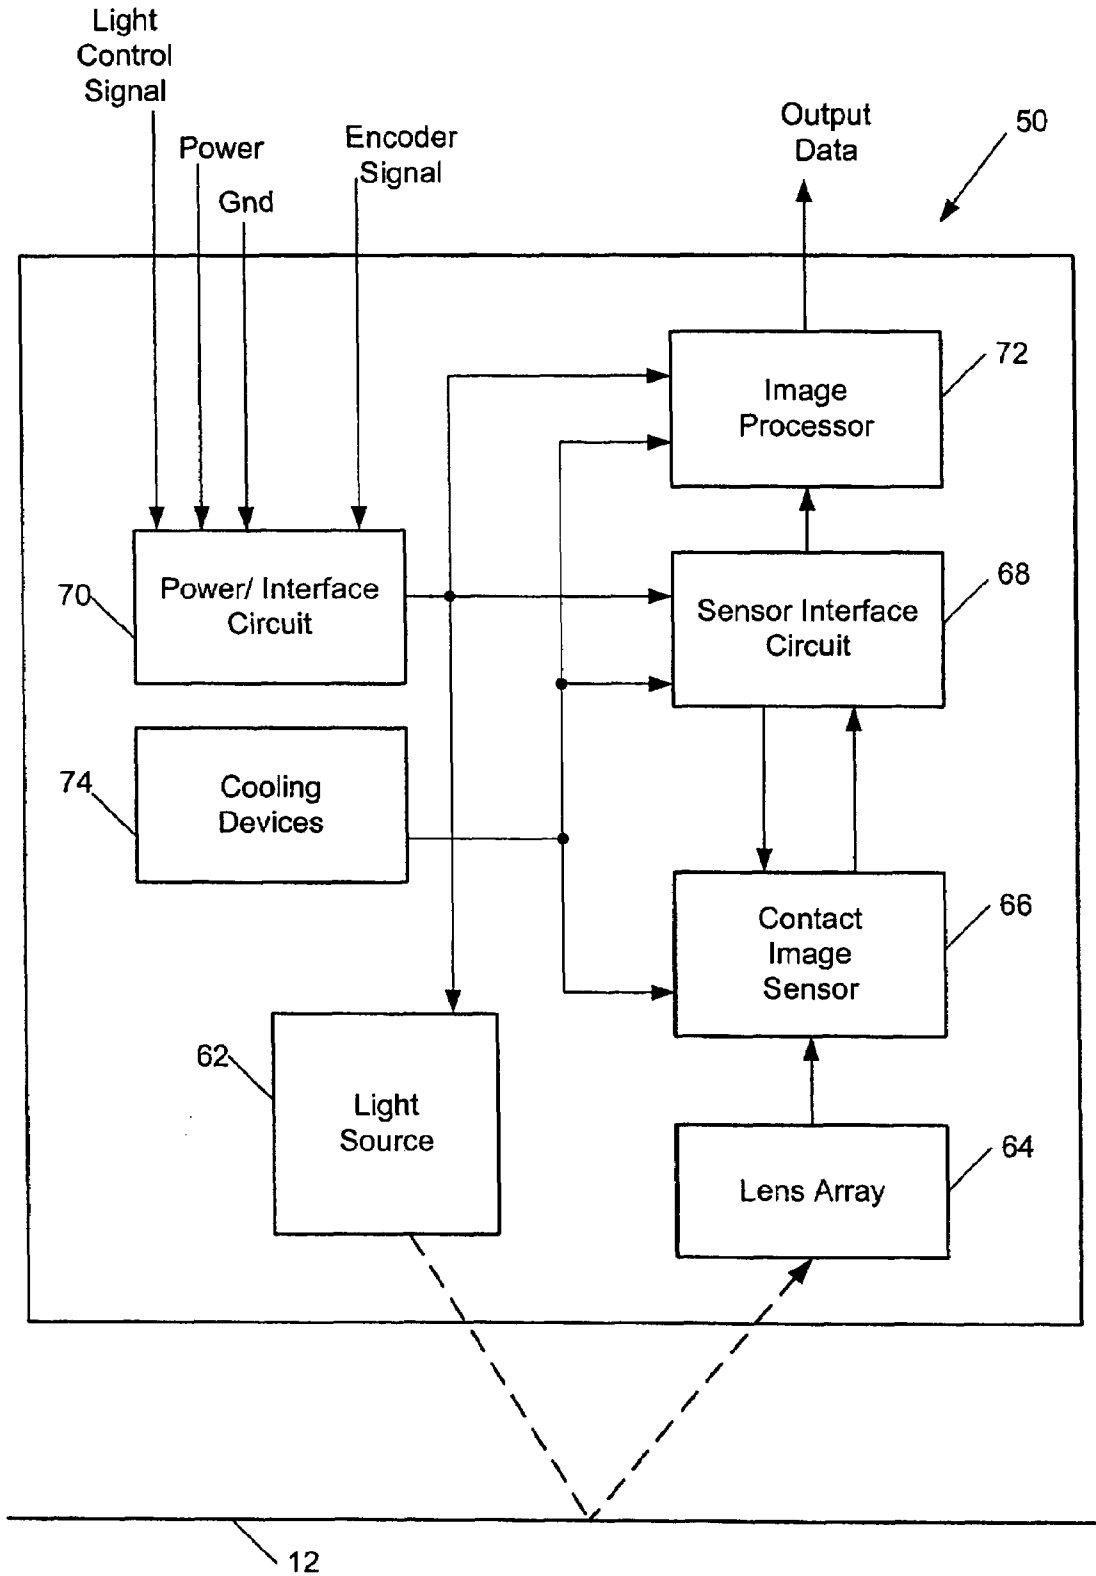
Light Control Signal

Power

Gnd

Encoder Signal

Output Data

50

72

Image Processor

70

Power/ Interface Circuit

68

Sensor Interface Circuit

74

Cooling Devices

66

Contact Image Sensor

62

Light Source

64

Lens Array

12